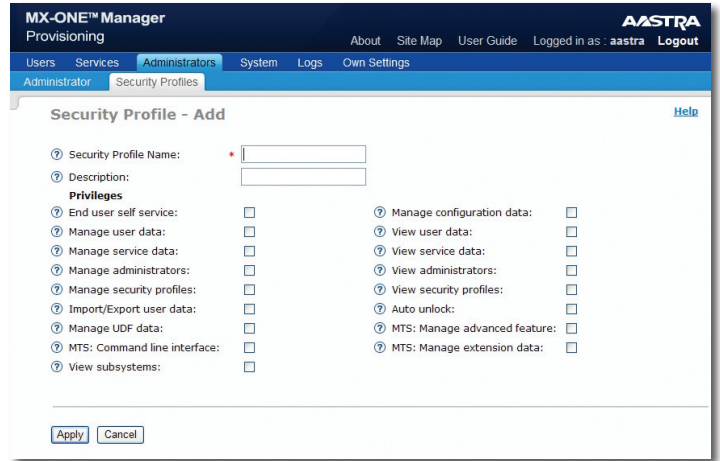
MX-ONE™ Manager
Provisioning

AASTRA

About Site Map User Guide Logged in as : aastra Logout

Users Services Administrators System Logs Own Settings

Administrator Security Profiles

Security Profile - Add

Help

Security Profile Name: *

Description:

Privileges

End user self service:

Manage configuration data:

Manage user data:

View user data:

Manage service data:

View service data:

Manage administrators:

View administrators:

Manage security profiles:

View security profiles:

Import/Export user data:

Auto unlock:

Manage UDF data:

MTS: Manage advanced feature:

MTS: Command line interface:

MTS: Manage extension data:

View subsystems:

Apply Cancel